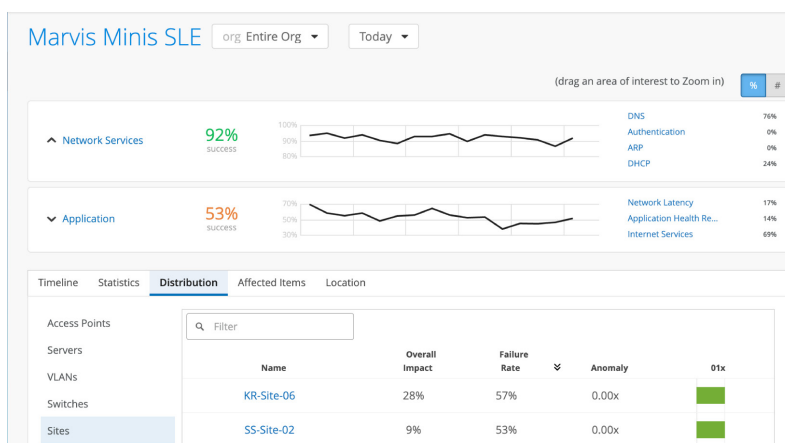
Marvis Minis SLE org Entire Org ▾ Today ▾

(drag an area of interest to Zoom in) % #

Network Services 92% success 100% 90% 80%

DNS 76%
Authentication 0%
ARP 0%
DHCP 24%

Application 53% success 70% 50% 30%

Network Latency 17%
Application Health Re... 14%
Internet Services 69%

Timeline Statistics Distribution Affected Items Location

Access Points
Servers
VLANs
Switches
Sites

Filter

| Name | Overall Impact | Failure Rate | Anomaly | 01x |
|---|---|---|---|---|
| KR-Site-06 | 28% | 57% | 0.00x | |
| SS-Site-02 | 9% | 53% | 0.00x | |